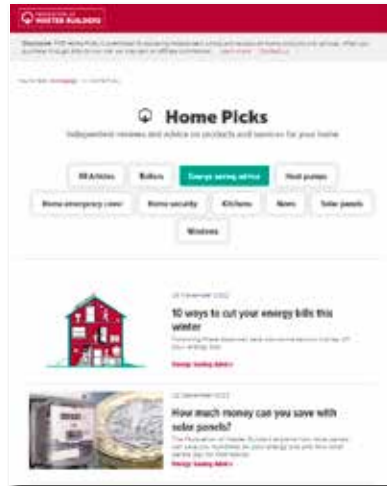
FEDERATION OF MASTER BUILDERS

Disclosure: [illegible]

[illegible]

Home Picks

Independent reviews and advice on products and services for your home

All Articles

Boilers

Energy saving advice

Heat pumps

Home emergency cover

Home security

Kitchens

News

Solar panels

Windows

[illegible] December 2022

10 ways to cut your energy bills this winter

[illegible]

Energy Saving Advice

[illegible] December 2022

How much money can you save with solar panels?

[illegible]

Energy Saving Advice